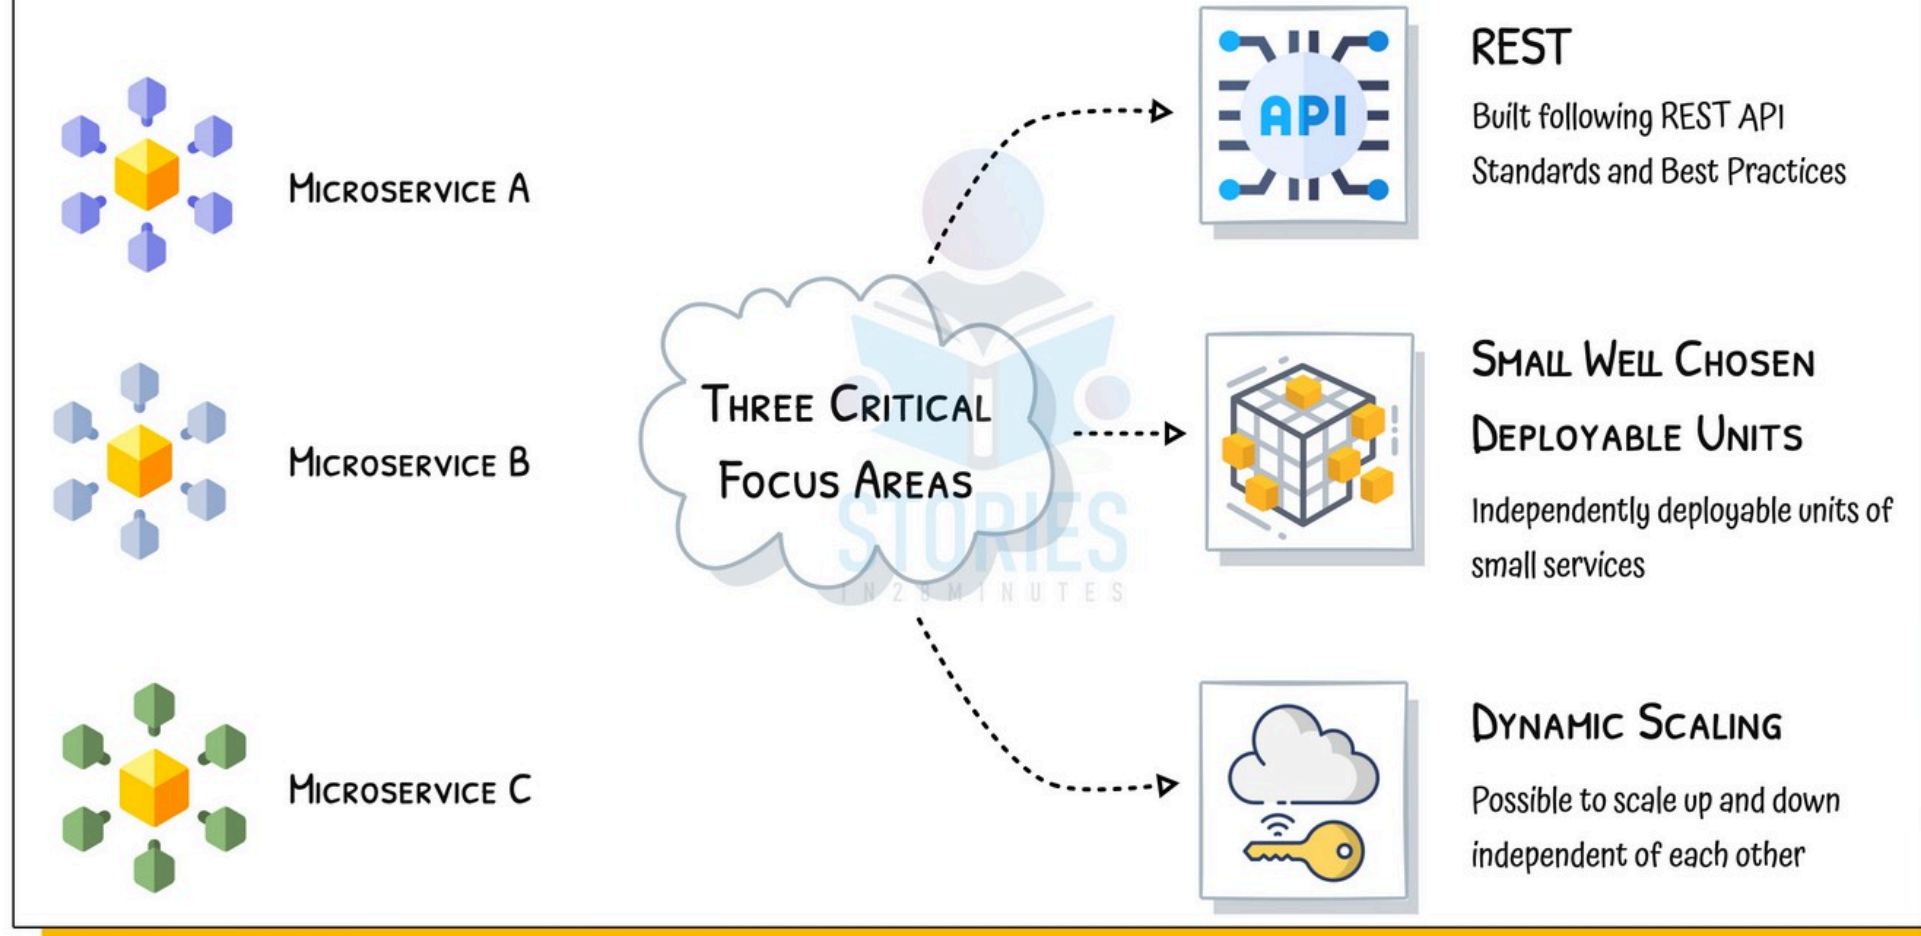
Microservice A

Microservice B

Microservice C

Three Critical Focus Areas

STORIES
IN 28 MINUTES

API

REST

Built following REST API Standards and Best Practices

Small Well Chosen Deployable Units

Independently deployable units of small services

Dynamic Scaling

Possible to scale up and down independent of each other